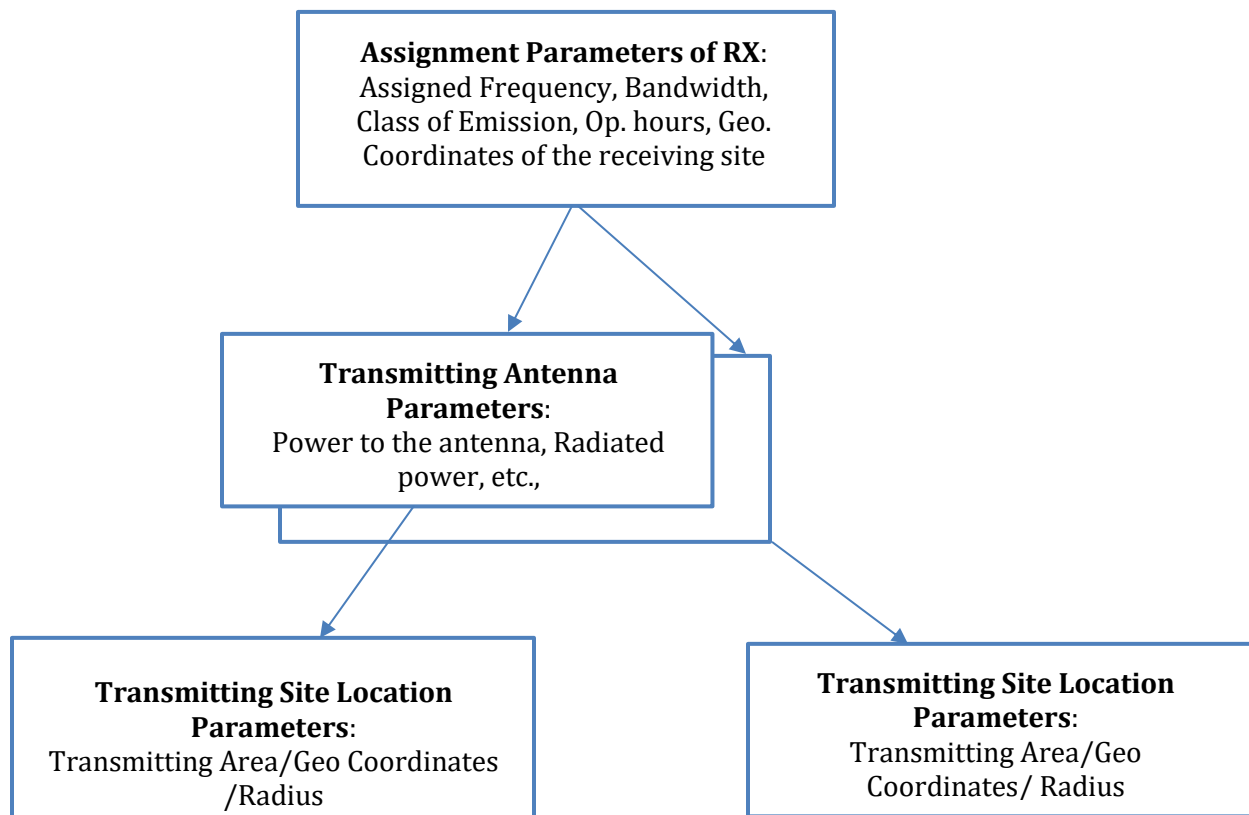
**Assignment Parameters of RX**:
Assigned Frequency, Bandwidth, Class of Emission, Op. hours, Geo. Coordinates of the receiving site

**Transmitting Antenna Parameters**:
Power to the antenna, Radiated power, etc.,

**Transmitting Site Location Parameters**:
Transmitting Area/Geo Coordinates /Radius

**Transmitting Site Location Parameters**:
Transmitting Area/Geo Coordinates/ Radius